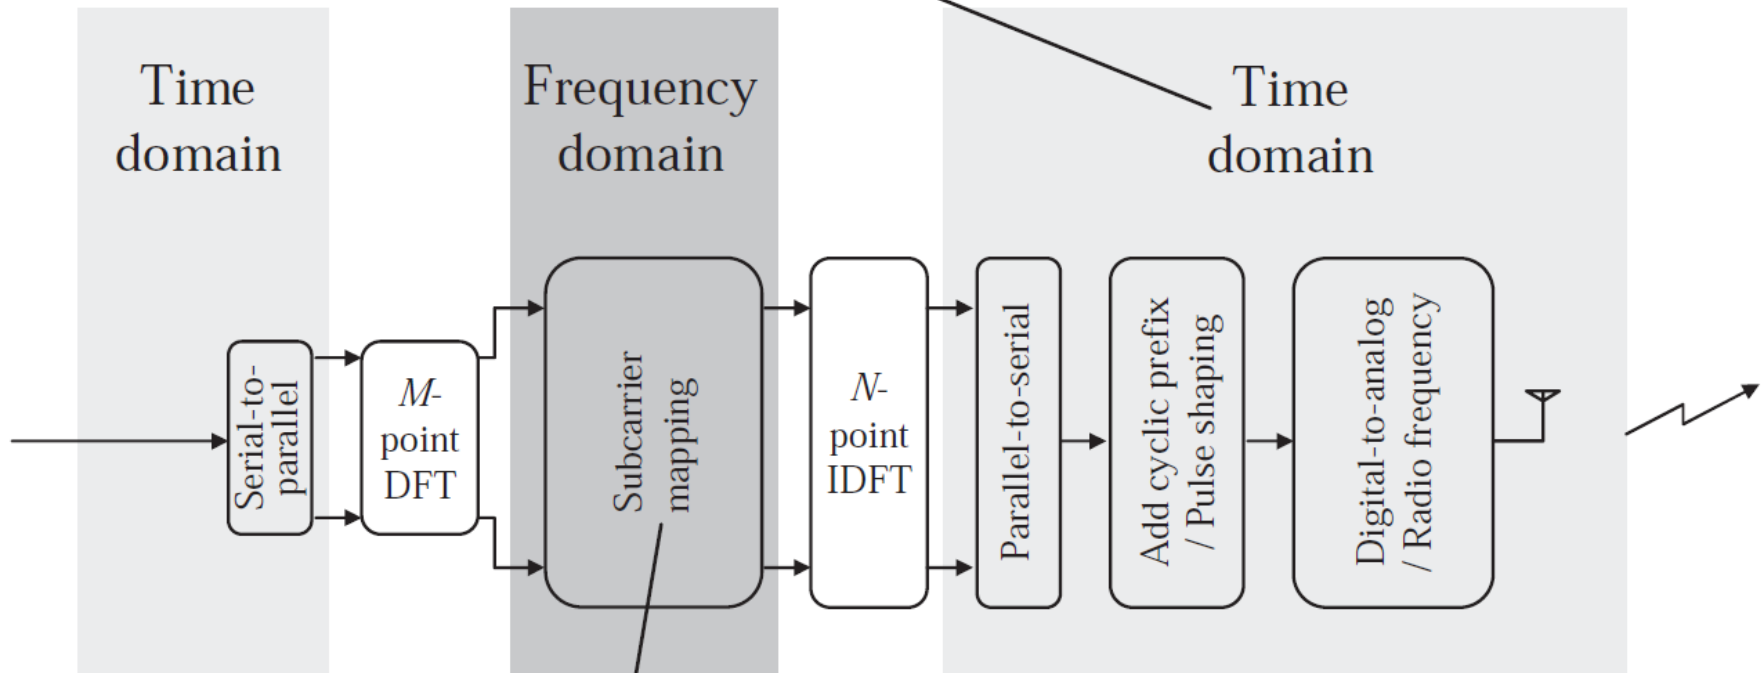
Time domain

Frequency domain

Time domain

Serial-to-parallel

M-point DFT

Subcarrier mapping

N-point IDFT

Parallel-to-serial

Add cyclic prefix / Pulse shaping

Digital-to-analog / Radio frequency